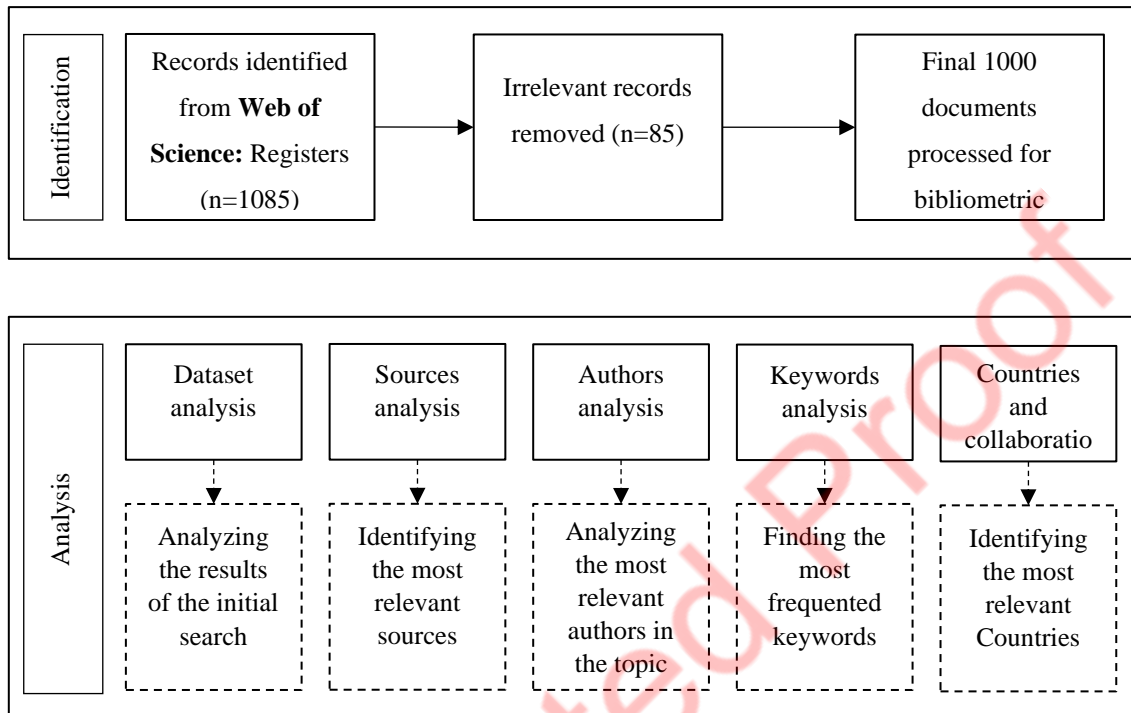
Identification

Records identified from **Web of Science:** Registers (n=1085)

Irrelevant records removed (n=85)

Final 1000 documents processed for bibliometric

Analysis

Dataset analysis

Sources analysis

Authors analysis

Keywords analysis

Countries and collaboratio

Analyzing the results of the initial search

Identifying the most relevant sources

Analyzing the most relevant authors in the topic

Finding the most frequented keywords

Identifying the most relevant Countries

ted Proof